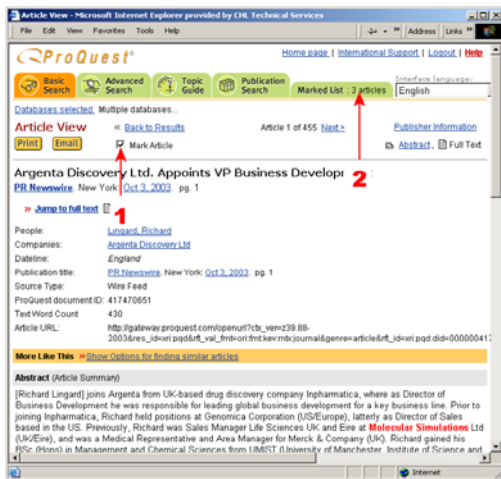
Article View - Microsoft Internet Explorer provided by CHL Technical Services

File Edit View Favorites Tools Help

Address Links

ProQuest®

Home page | International Support | Logout | Help

Basic Search | Advanced Search | Topic Guide | Publication Search | Marked List : 3 articles

Interface language: English

Databases selected: Multiple databases...

Article View

« Back to Results

Article 1 of 455 Next »

Publisher Information

Print Email

Mark Article

Abstract, Full Text

Argenta Discovery Ltd. Appoints VP Business Developr

PR Newswire. New York: Oct 3, 2003. pg. 1

» Jump to full text

1

2

| | |
|---|---|
| People: | Lingard, Richard |
| Companies: | Argenta Discovery Ltd |
| Dateline: | England |
| Publication title: | PR Newswire. New York: Oct 3, 2003. pg. 1 |
| Source Type: | Wire Feed |
| ProQuest document ID: | 417470651 |
| Text Word Count | 430 |
| Article URL: | http://gateway.proquest.com/openurl?ctx_ver=z39.88-2003&res_id=xri:pqd&rft_val_fmt=ori:fmt:kev:mtx:journal&genre=article&rft_id=xri:pqd:did=00000041 |

More Like This » Show Options for finding similar articles

Abstract (Article Summary)

[Richard Lingard] joins Argenta from UK-based drug discovery company Inpharmatica, where as Director of Business Development he was responsible for leading global business development for a key business line. Prior to joining Inpharmatica, Richard held positions at Genomica Corporation (US/Europe), latterly as Director of Sales based in the US. Previously, Richard was Sales Manager Life Sciences UK and Eire at Molecular Simulations Ltd (UK/Eire), and was a Medical Representative and Area Manager for Merck & Company (UK). Richard gained his BSc (Hons) in Management and Chemical Sciences from UMIST (University of Manchester, Institute of Science and

Internet